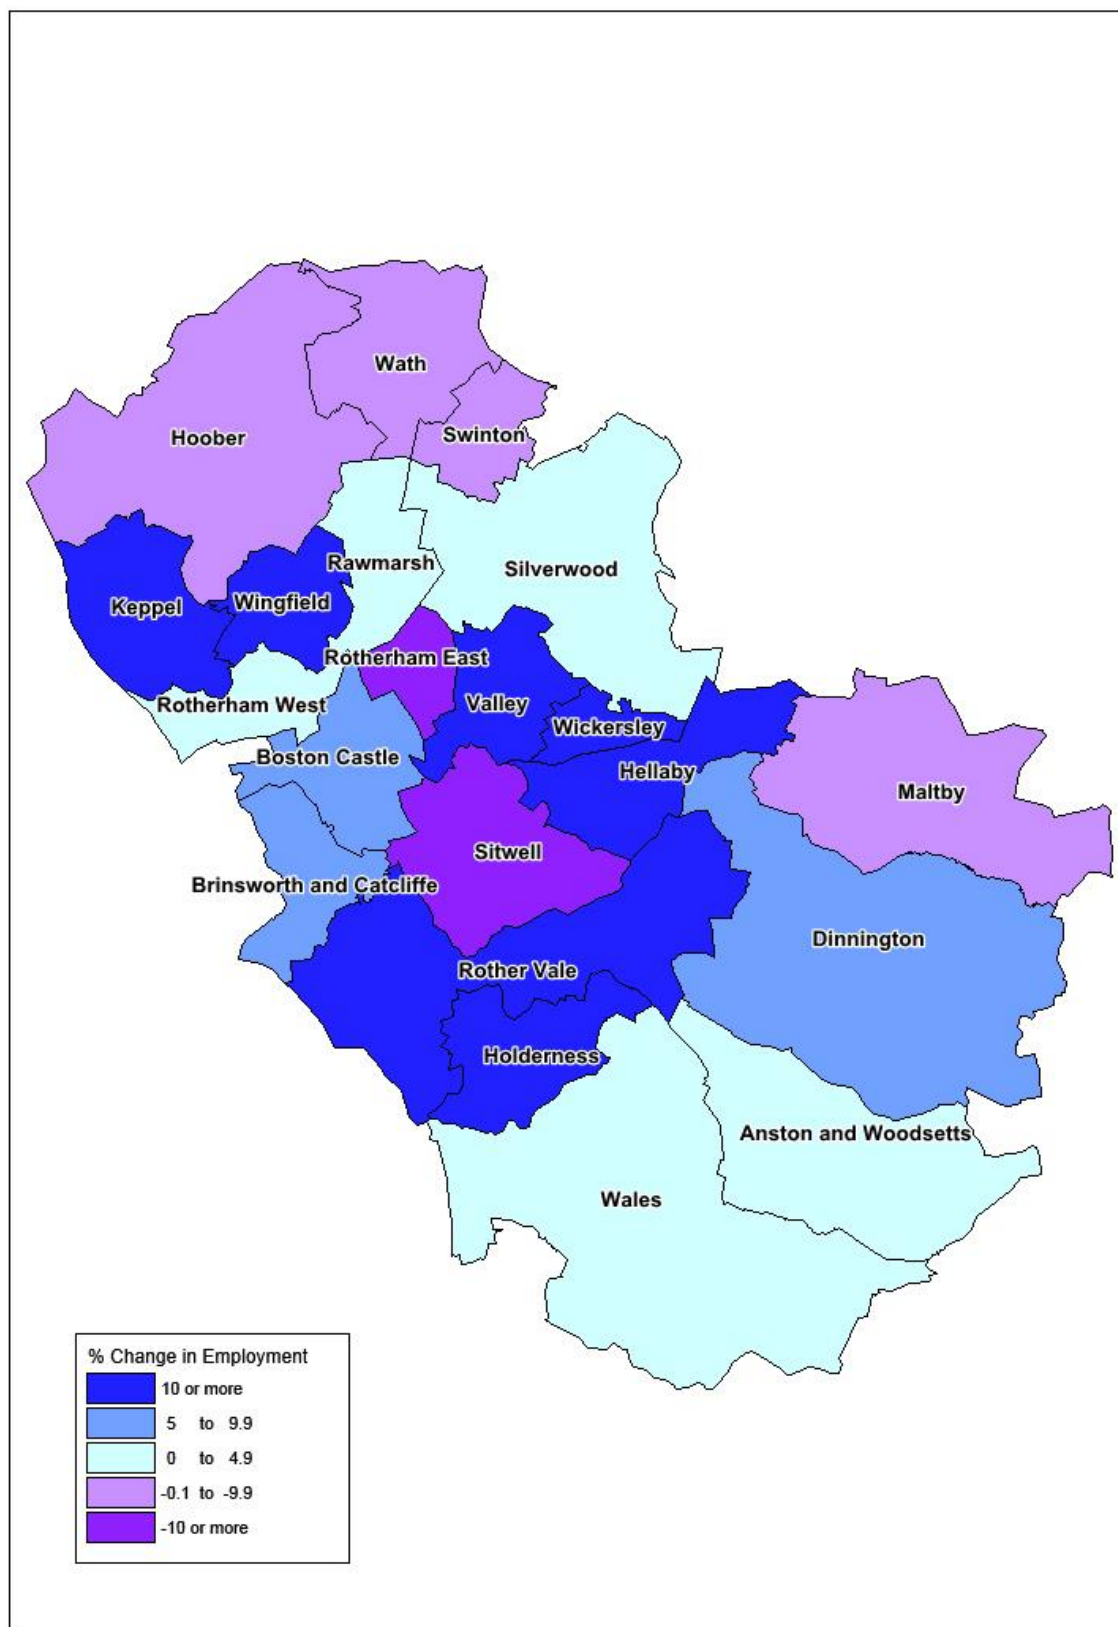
Wath

Hoober

Swinton

Rawmarsh

Silverwood

Keppel

Wingfield

Rotherham East

Rotherham West

Valley

Wickersley

Boston Castle

Hellaby

Maltby

Sitwell

Brinsworth and Catcliffe

Dinnington

Rother Vale

Holderness

Anston and Woodsetts

Wales

% Change in Employment

10 or more

5 to 9.9

0 to 4.9

-0.1 to -9.9

-10 or more